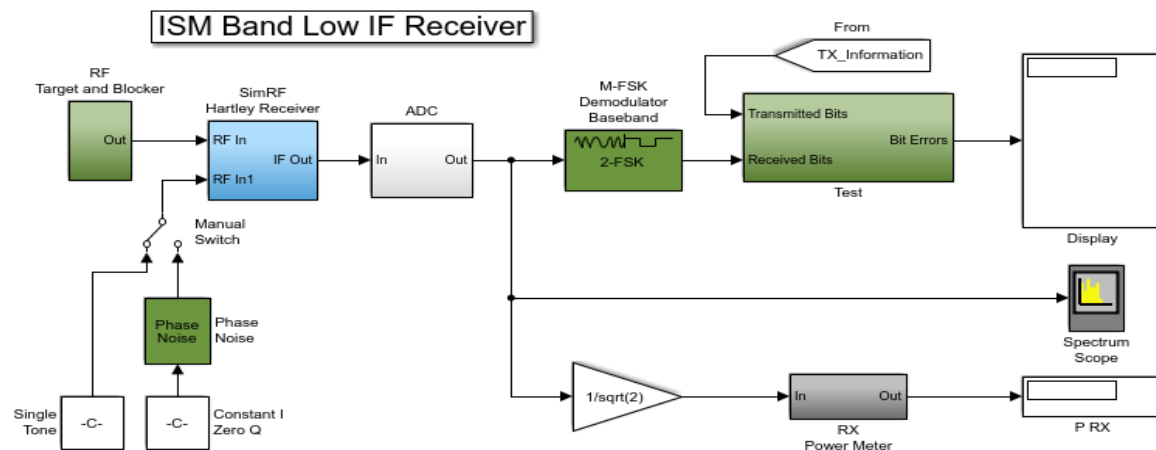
ISM Band Low IF Receiver

From

TX_Information

RF
Target and Blocker

Out

SimRF
Hartley Receiver

RF In

IF Out

RF In1

ADC

In

Out

M-FSK
Demodulator
Baseband

2-FSK

Transmitted Bits

Bit Errors

Received Bits

Test

Display

Manual
Switch

Phase
Noise

Phase
Noise

Spectrum
Scope

Single
Tone

-C-

-C-

Constant I
Zero Q

1/sqrt(2)

In

Out

RX
Power Meter

P RX